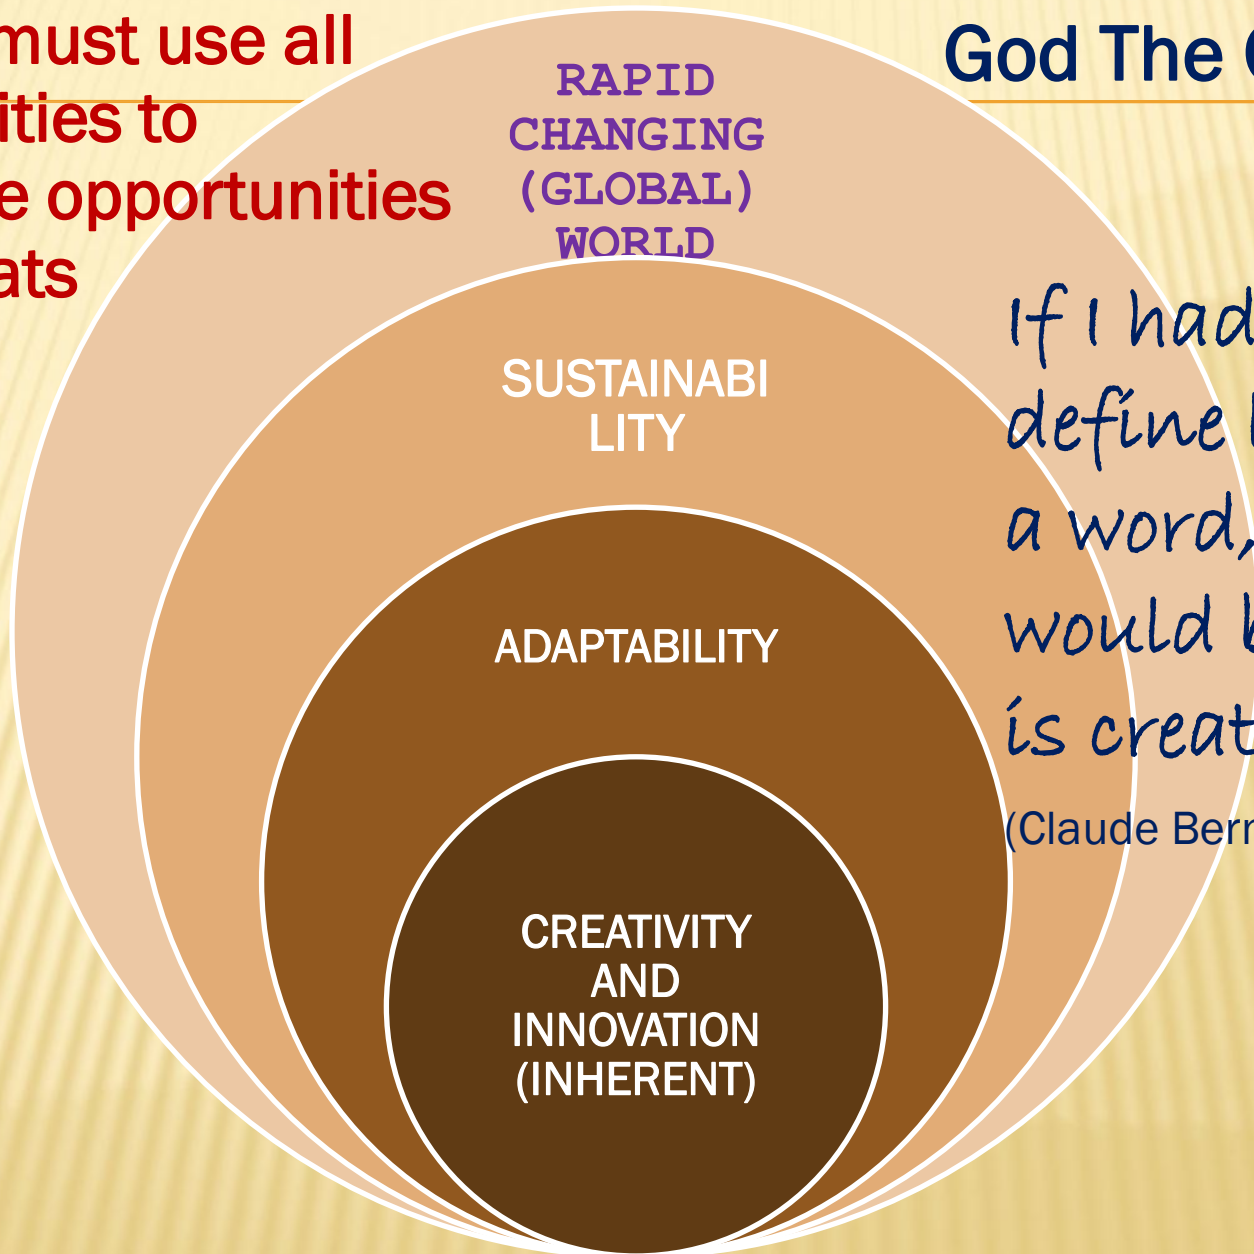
must use all
ities to
e opportunities
ats

God The C

RAPID CHANGING (GLOBAL) WORLD

SUSTAINABI LITY

ADAPTABILITY

CREATIVITY AND INNOVATION (INHERENT)

If I had
define l
a word,
would b
is creat

(Claude Bern